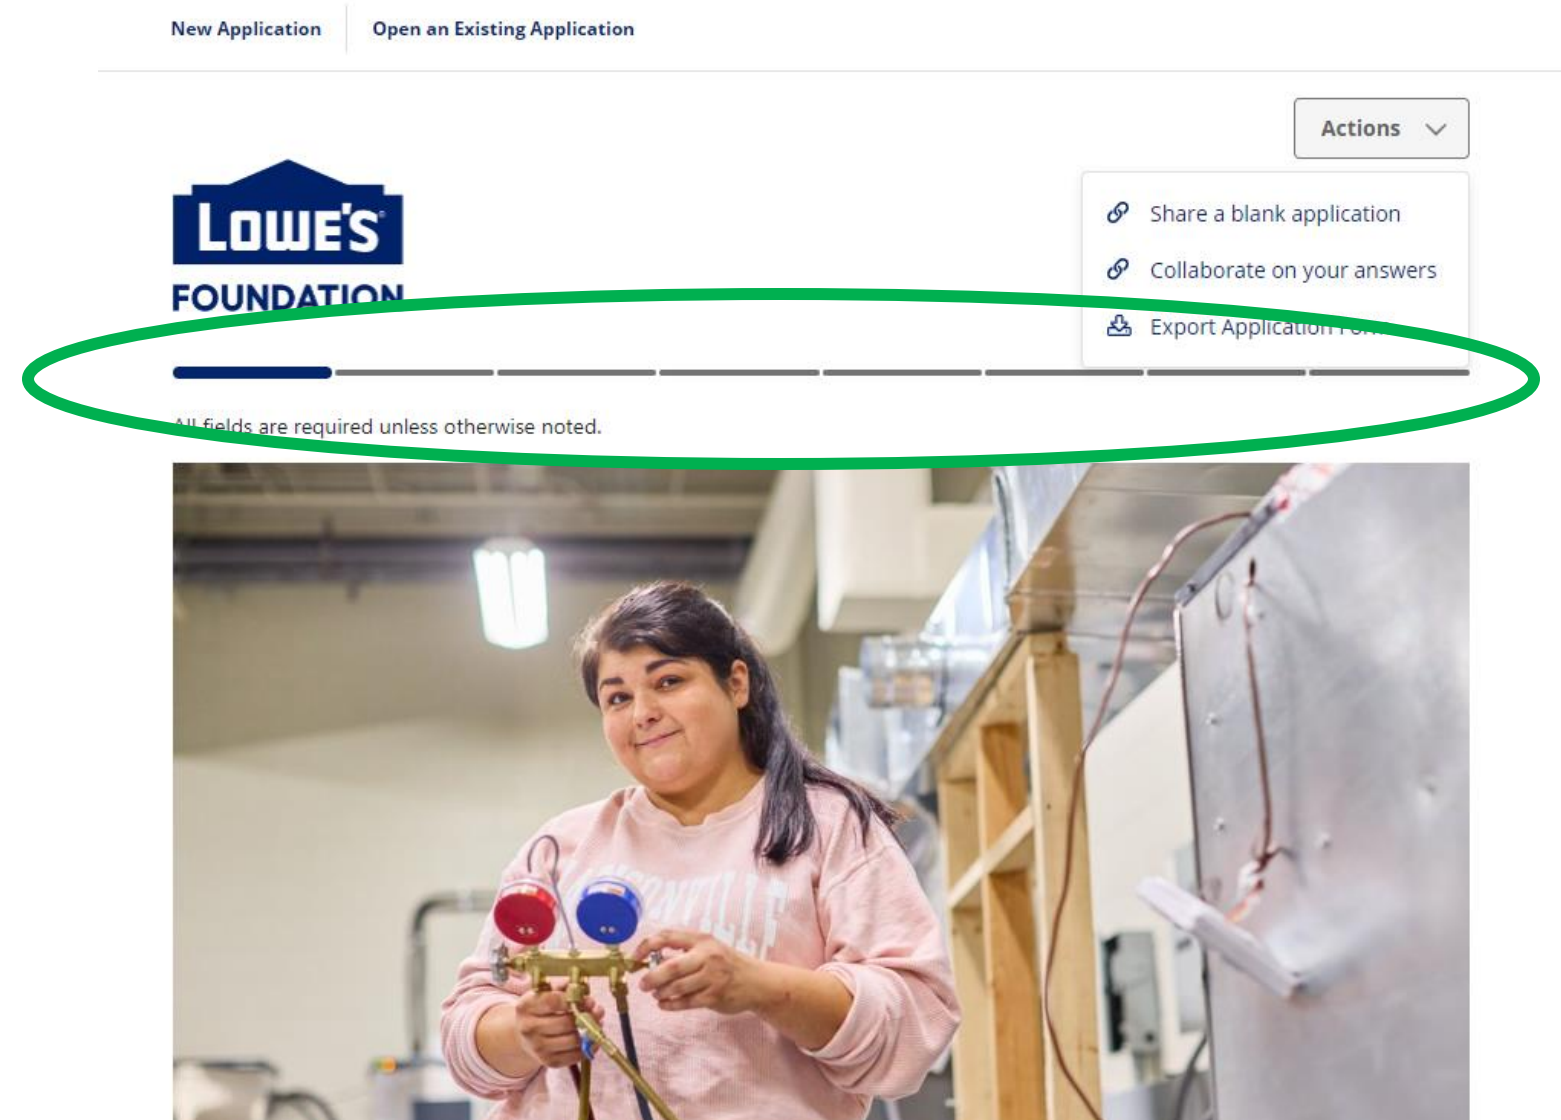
New Application

Open an Existing Application

Actions

LOWE'S

FOUNDATION

Share a blank application

Collaborate on your answers

Export Application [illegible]

All fields are required unless otherwise noted.

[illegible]VILLE